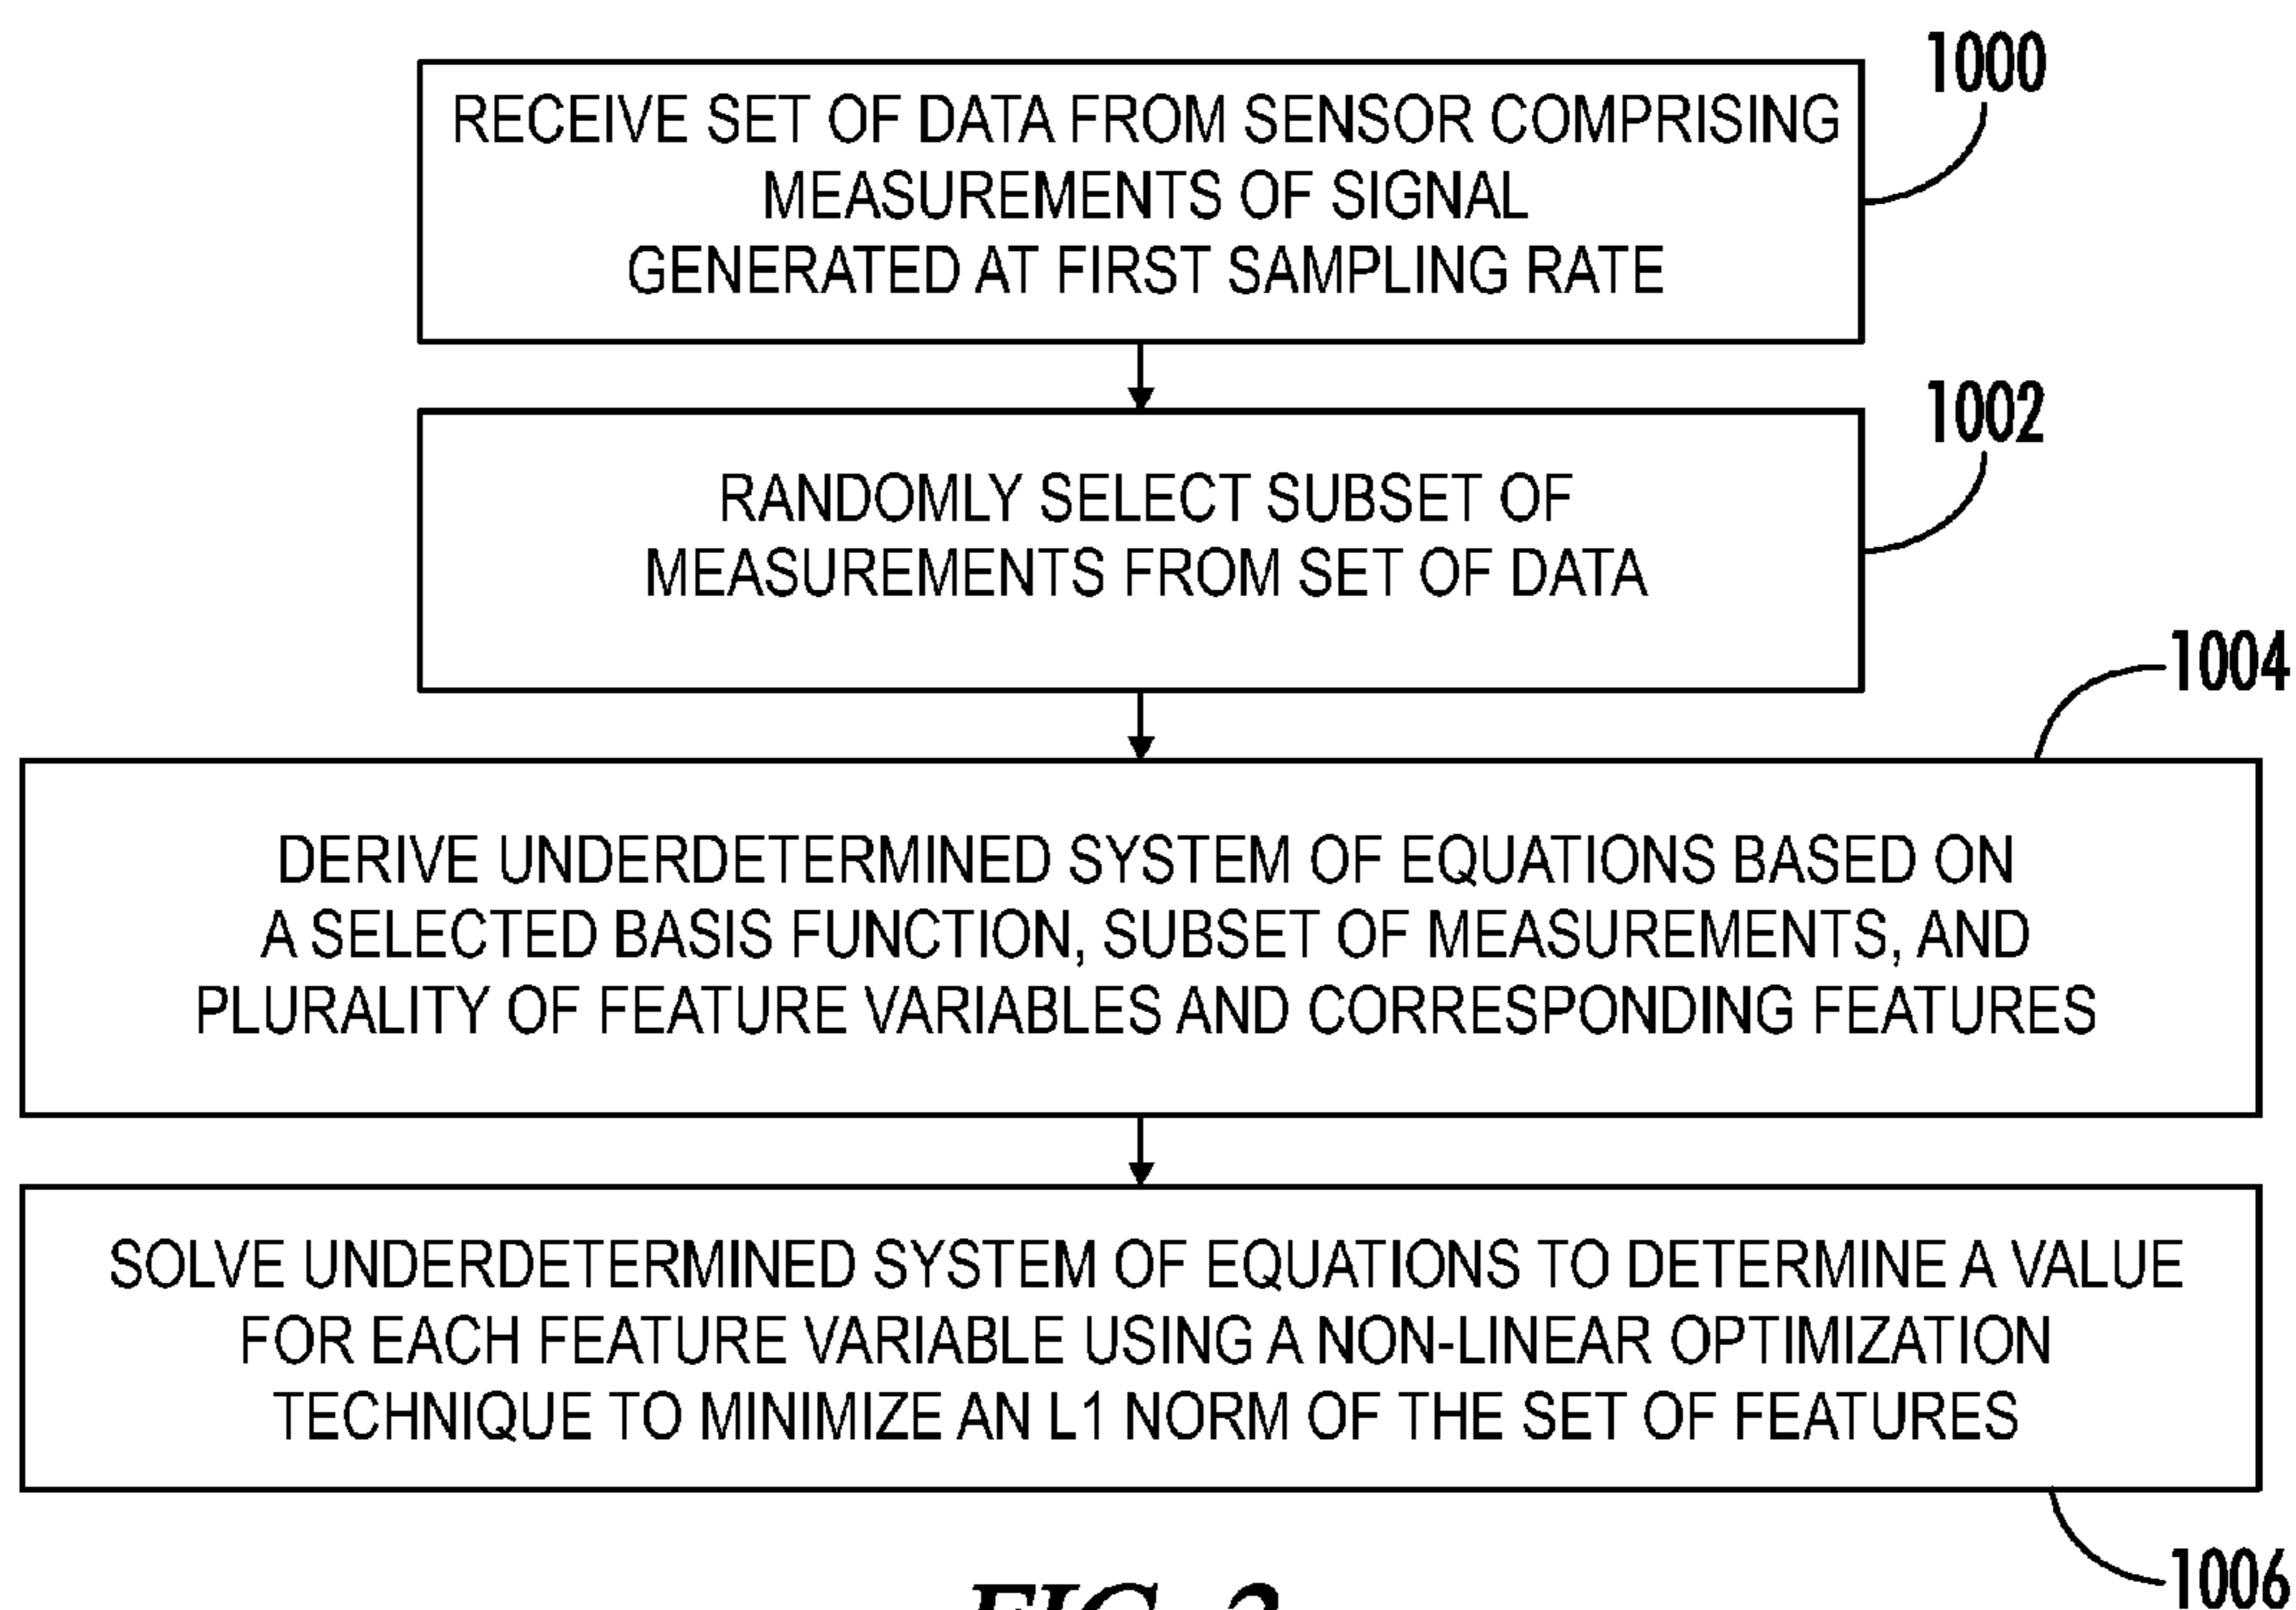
1000

RECEIVE SET OF DATA FROM SENSOR COMPRISING MEASUREMENTS OF SIGNAL GENERATED AT FIRST SAMPLING RATE

1002

RANDOMLY SELECT SUBSET OF MEASUREMENTS FROM SET OF DATA

1004

DERIVE UNDERDETERMINED SYSTEM OF EQUATIONS BASED ON A SELECTED BASIS FUNCTION, SUBSET OF MEASUREMENTS, AND PLURALITY OF FEATURE VARIABLES AND CORRESPONDING FEATURES

SOLVE UNDERDETERMINED SYSTEM OF EQUATIONS TO DETERMINE A VALUE FOR EACH FEATURE VARIABLE USING A NON-LINEAR OPTIMIZATION TECHNIQUE TO MINIMIZE AN L1 NORM OF THE SET OF FEATURES

1006

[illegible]